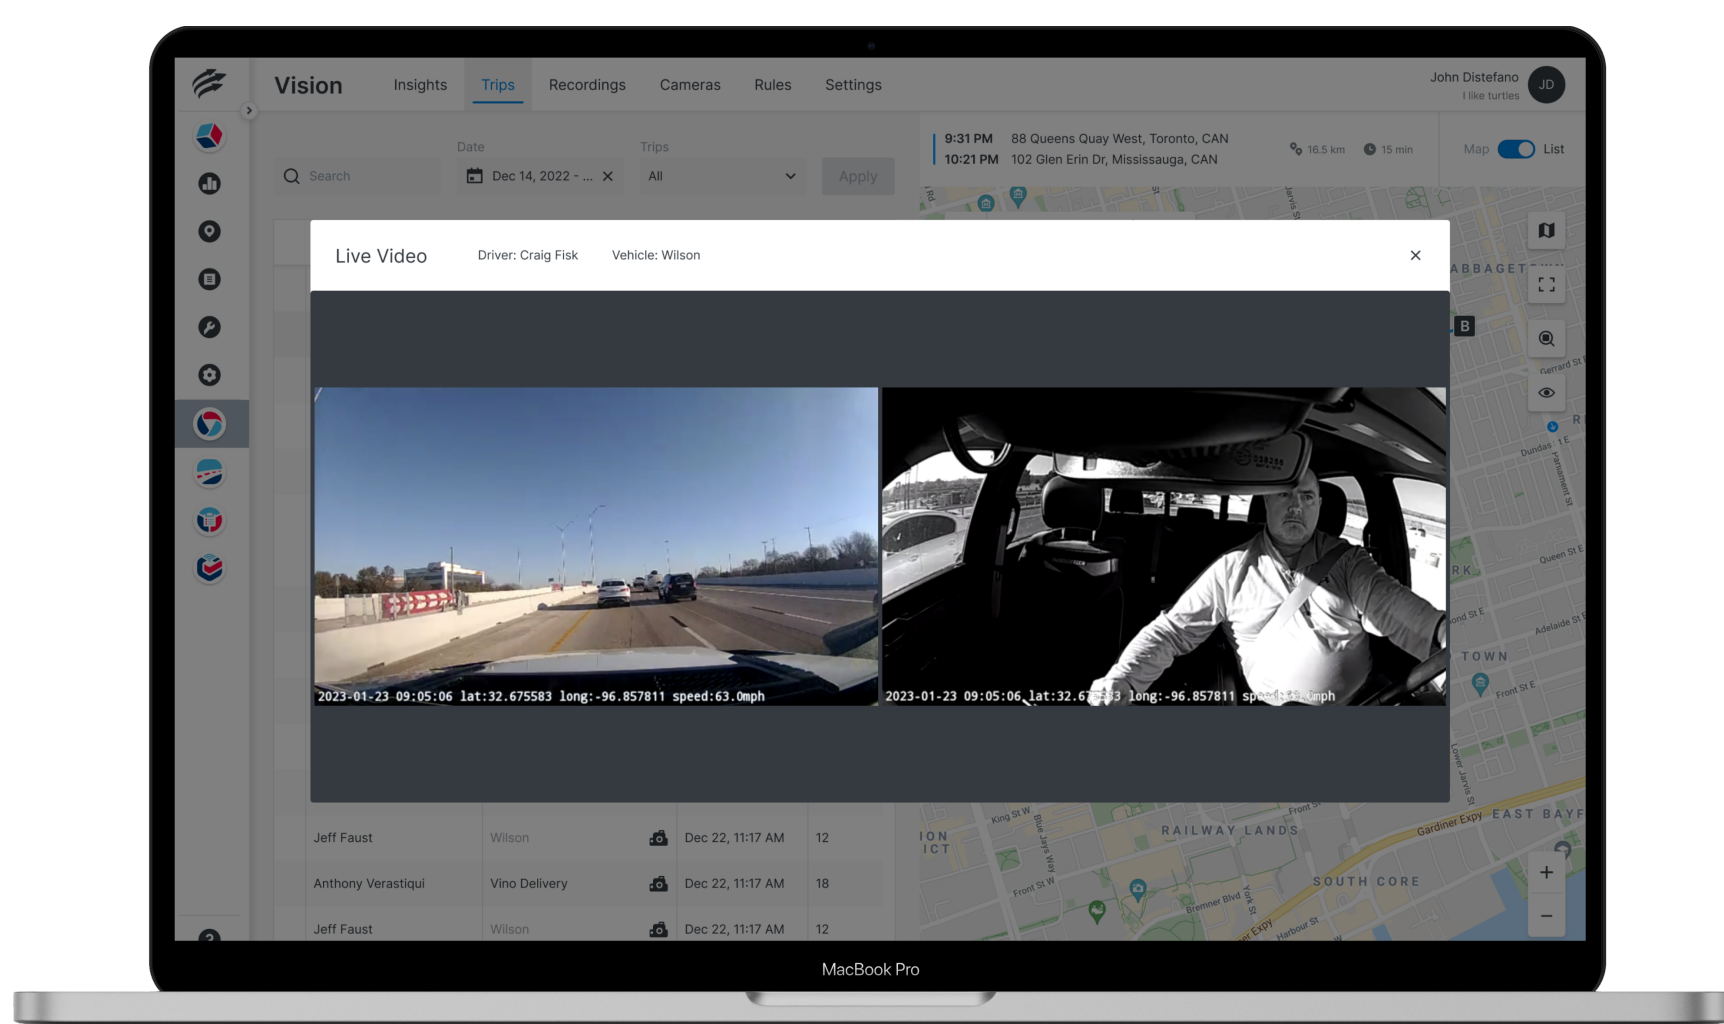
Vision Insights Trips Recordings Cameras Rules Settings

John Distefano
I like turtles
JD

Search

Date
Dec 14, 2022 - ...

Trips
All

Apply

9:31 PM 88 Queens Quay West, Toronto, CAN
10:21 PM 102 Glen Erin Dr, Mississauga, CAN

16.5 km 15 min

Map List

Live Video Driver: Craig Fisk Vehicle: Wilson

2023-01-23 09:05:06 lat:32.675583 long:-96.857811 speed:63.0mph

2023-01-23 09:05:06 lat:32.6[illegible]3 long:-96.857811 spe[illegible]mph

| Jeff Faust | Wilson | Dec 22, 11:17 AM | 12 |
|---|---|---|---|
| Anthony Verastiqui | Vino Delivery | Dec 22, 11:17 AM | 18 |
| Jeff Faust | Wilson | Dec 22, 11:17 AM | 12 |

ABBAGET
B
Gerrard St
Dundas St E
Queen St E
RK
Adelaide St
TOWN
Front St E
EAST BAYF
Gardiner Expy
RAILWAY LANDS
SOUTH CORE
ION
ICT
King St W
Front St W
Bremner Blvd
York St
Harbour St
Blue Jays Way
Lower Jarvis St
Jarvis St

MacBook Pro